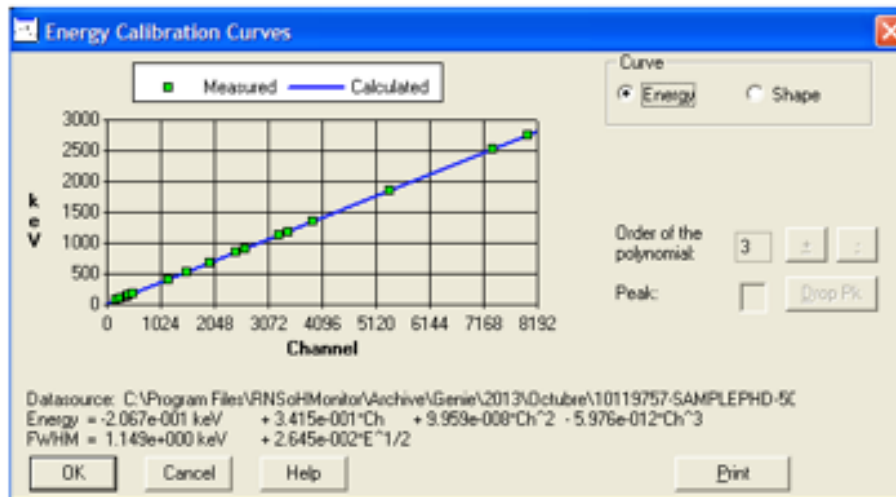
Energy Calibration Curves

Measured Calculated

Curve
Energy Shape

3000
2500
2000
1500
1000
500
0

k e V

0 1024 2048 3072 4096 5120 6144 7168 8192
Channel

Order of the polynomial: 3 + -

Peak: Drop Pk

Datasource: C:\Program Files\RNSoHMonitor\Archive\Genie\2013\Octubre\10119757-SAMPLEPHD-5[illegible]
Energy = -2.067e-001 keV + 3.415e-001*Ch + 9.959e-008*Ch^2 - 5.976e-012*Ch^3
FWHM = 1.149e+000 keV + 2.645e-002*E^1/2

OK Cancel Help Print